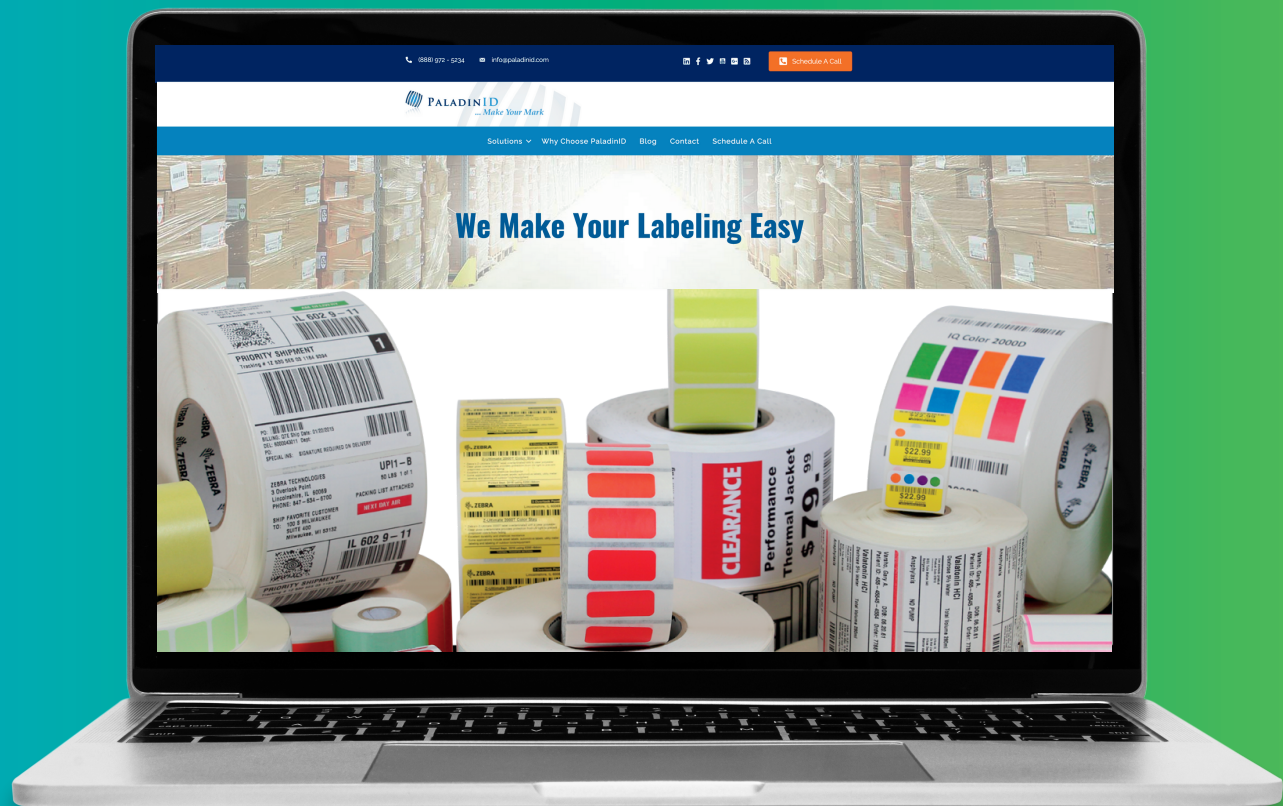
(888) 972 - 5234 info@paladinid.com

Schedule A Call

PaladinID
...Make Your Mark

Solutions Why Choose PaladinID Blog Contact Schedule A Call

We Make Your Labeling Easy

IL 602 9 - 11

PRIORITY SHIPMENT

UPI1 - B

ZEBRA TECHNOLOGIES

PACKING LIST ATTACHED

NEXT DAY AIR

SHIP FAVORITE CUSTOMER

IL 602 9 - 11

ZEBRA

IQ Color 2000D

$22.99

$22.99

CLEARANCE

Performance Thermal Jacket

$79.99

Valdatin HCl